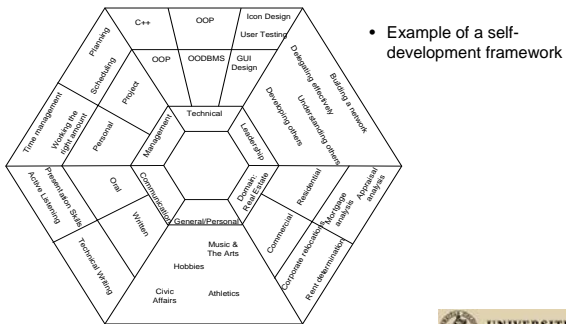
• Example of a self-development framework

C++
OOP
Icon Design
User Testing
OOP
OODBMS
GUI Design
Planning
Scheduling
Project
Technical
Delegating effectively
Building a network
Developing others
Understanding others
Leadership
Time management
Working the right amount
Personal
Management
Communication
Oral
Written
Presentation Skills
Active Listening
Technical Writing
Domain: Real Estate
Residential
Commercial
Appraisal analysis
Mortgage analysis
Corporate relocation
Rent determination
General/Personal
Music & The Arts
Hobbies
Civic Affairs
Athletics

UNIVERSIT